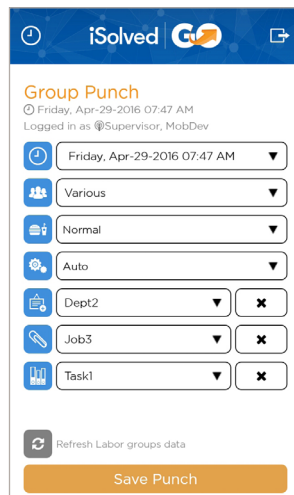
iSolved GO

Group Punch
Friday, Apr-29-2016 07:47 AM
Logged in as Supervisor, MobDev

Friday, Apr-29-2016 07:47 AM ▼

Various ▼

Normal ▼

Auto ▼

Dept2 ▼ ✖

Job3 ▼ ✖

Task1 ▼ ✖

Refresh Labor groups data

Save Punch